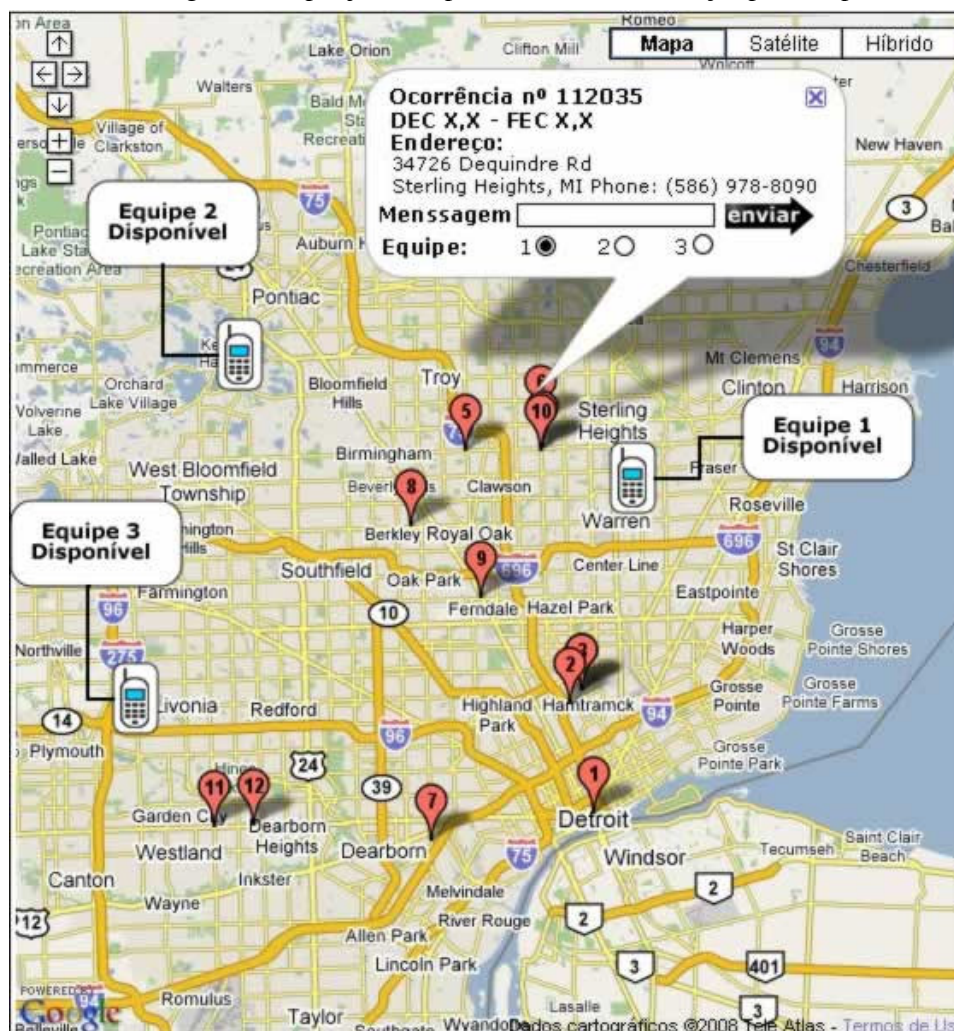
Mapa Satélite Híbrido

Ocorrência nº 112035
DEC X,X - FEC X,X
Endereço:
34726 Dequindre Rd
Sterling Heights, MI Phone: (586) 978-8090
Menssagem enviar
Equipe: 1 2 3

Equipe 2 Disponível

Equipe 1 Disponível

Equipe 3 Disponível

Lake Orion
Clifton Mill
Romeo
Walters
Village of Clarkston
Recreati
Auburn H
Pontiac
Pontiac Lake State Recreation Area
New Haven
Chesterfield
Mt Clemens
Clinton
Harrison
Troy
Sterling Heights
Bloomfield Hills
Orchard Lake Village
Wolverine Lake
Walled Lake
West Bloomfield Township
Birmingham
Beverly Hills
Clawson
Fraser
Roseville
Warren
Berkley Royal Oak
Southfield
Oak Park
Center Line
St Clair Shores
Farmington
Ferndale Hazel Park
Eastpointe
Northville
Harper Woods
Grosse Pointe Shores
Livonia
Redford
Highland Park
Hamtramck
Grosse Pointe
Grosse Pointe Farms
Plymouth
Grosse Pointe Park
Garden City
Dearborn Heights
Dearborn
Detroit
Westland
Windsor
Tecumseh
Saint Clair Beach
Canton
Inkster
Wayne
Melvindale
River Rouge
Allen Park
Lincoln Park
Romulus
Taylor
Southgate
Wyandotte
Lasalle
Dados cartográficos ©2008 Tele Atlas - Termos de Us
POWERED BY Google

1 2 3 5 6 7 8 9 10 11 12
75 696 96 275 94 10 14 24 39 3 2 401 12